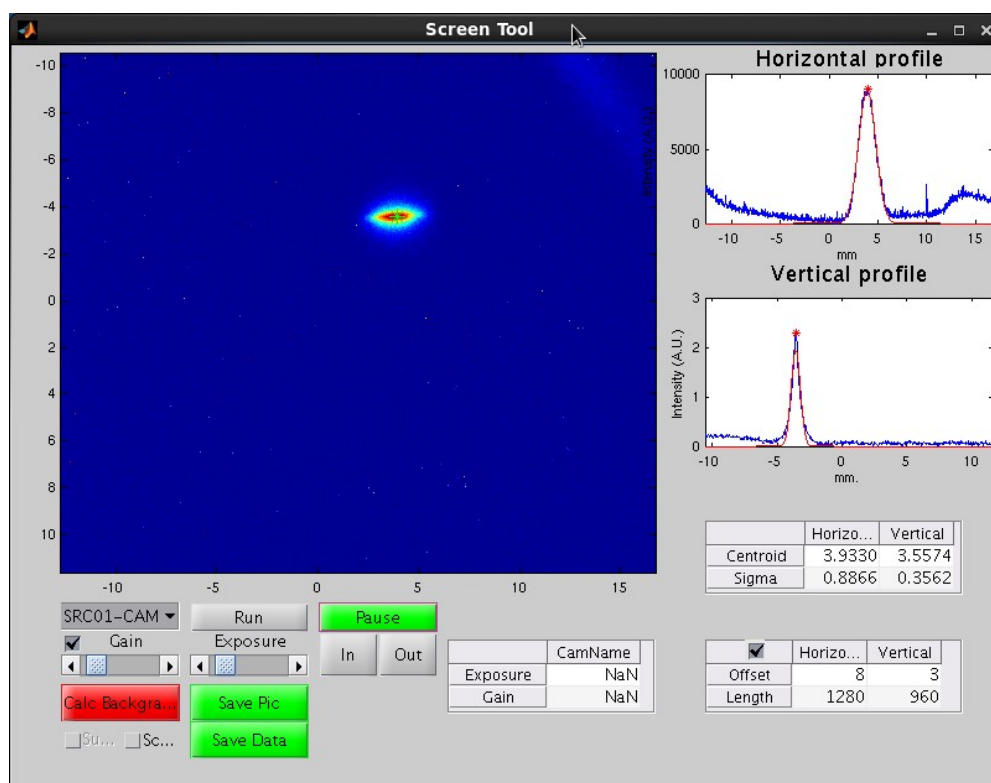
Screen Tool

-10
-8
-6
-4
-2
0
2
4
6
8
10

-10 -5 0 5 10 15

Horizontal profile

10000
5000
0
Intensity (A.U.)
-10 -5 0 5 10 15
mm

Vertical profile

3
2
1
0
Intensity (A.U.)
-10 -5 0 5 10
mm.

| | Horizo... | Vertical |
|---|---|---|
| Centroid | 3.9330 | 3.5574 |
| Sigma | 0.8866 | 0.3562 |

SRC01-CAM
Run
Pause
Gain
Exposure
In
Out

| | CamName |
|---|---|
| Exposure | NaN |
| Gain | NaN |

| | Horizo... | Vertical |
|---|---|---|
| Offset | 8 | 3 |
| Length | 1280 | 960 |

Calc Backgra...
Save Pic
Save Data
Su... Sc...